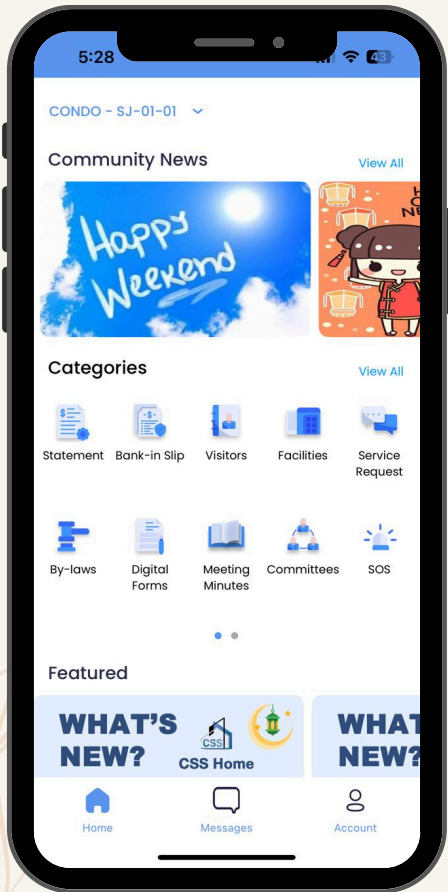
5:28

43

CONDO - SJ-01-01

Community News

View All

Happy Weekend

Categories

View All

Statement

Bank-in Slip

Visitors

Facilities

Service Request

By-laws

Digital Forms

Meeting Minutes

Committees

SOS

Featured

WHAT'S NEW?

CSS

CSS Home

WHAT NEW?

Home

Messages

Account